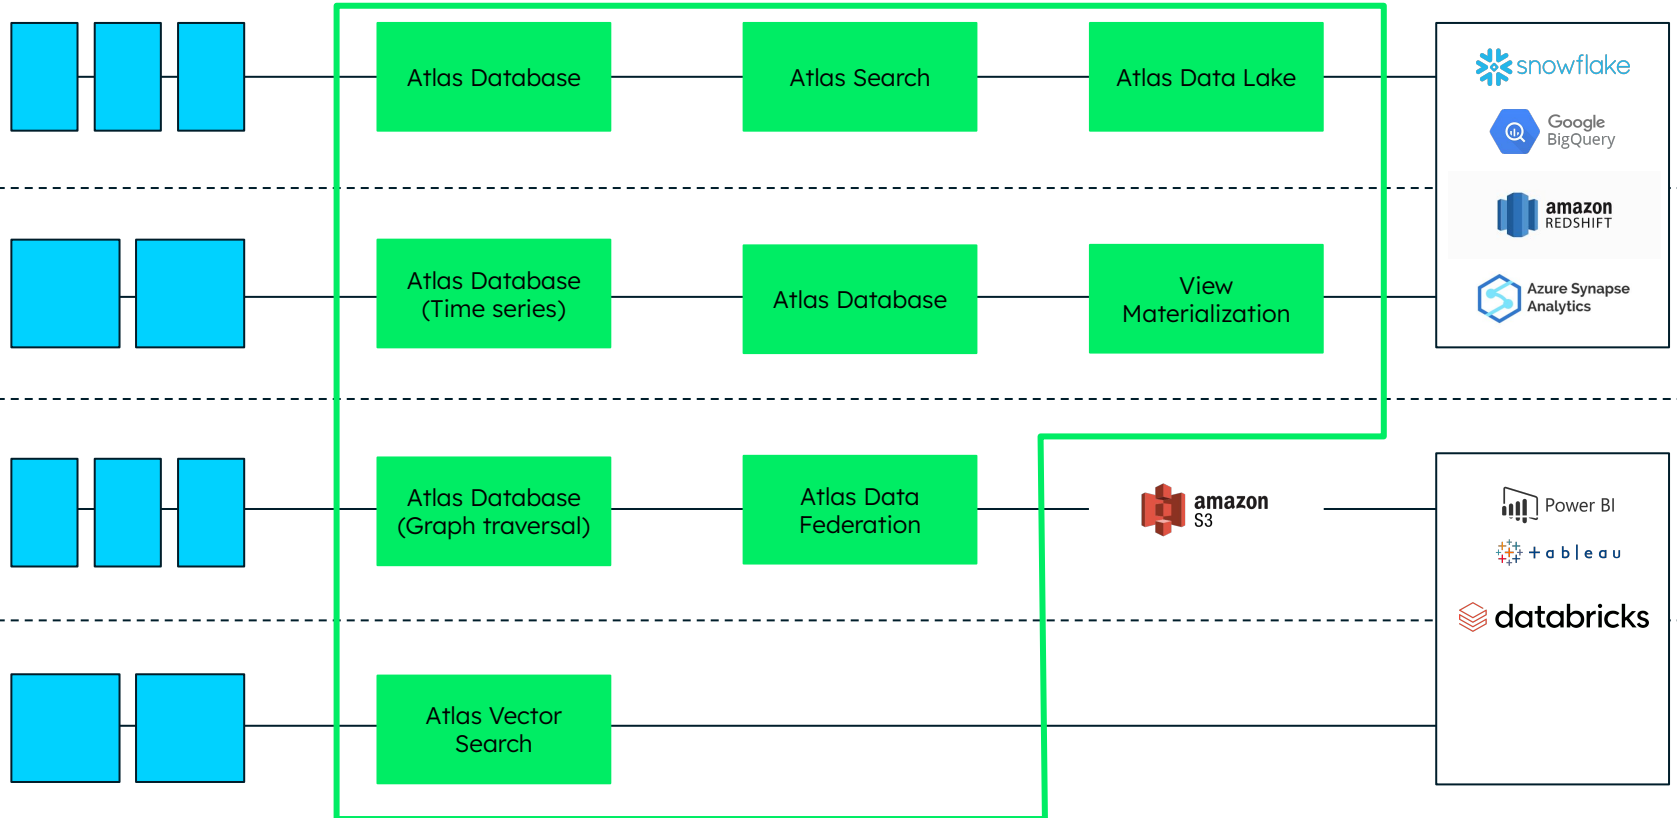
Atlas Database

Atlas Search

Atlas Data Lake

snowflake

Google BigQuery

amazon REDSHIFT

Azure Synapse Analytics

Atlas Database (Time series)

Atlas Database

View Materialization

Atlas Database (Graph traversal)

Atlas Data Federation

amazon S3

Power BI

+ableau

databricks

Atlas Vector Search